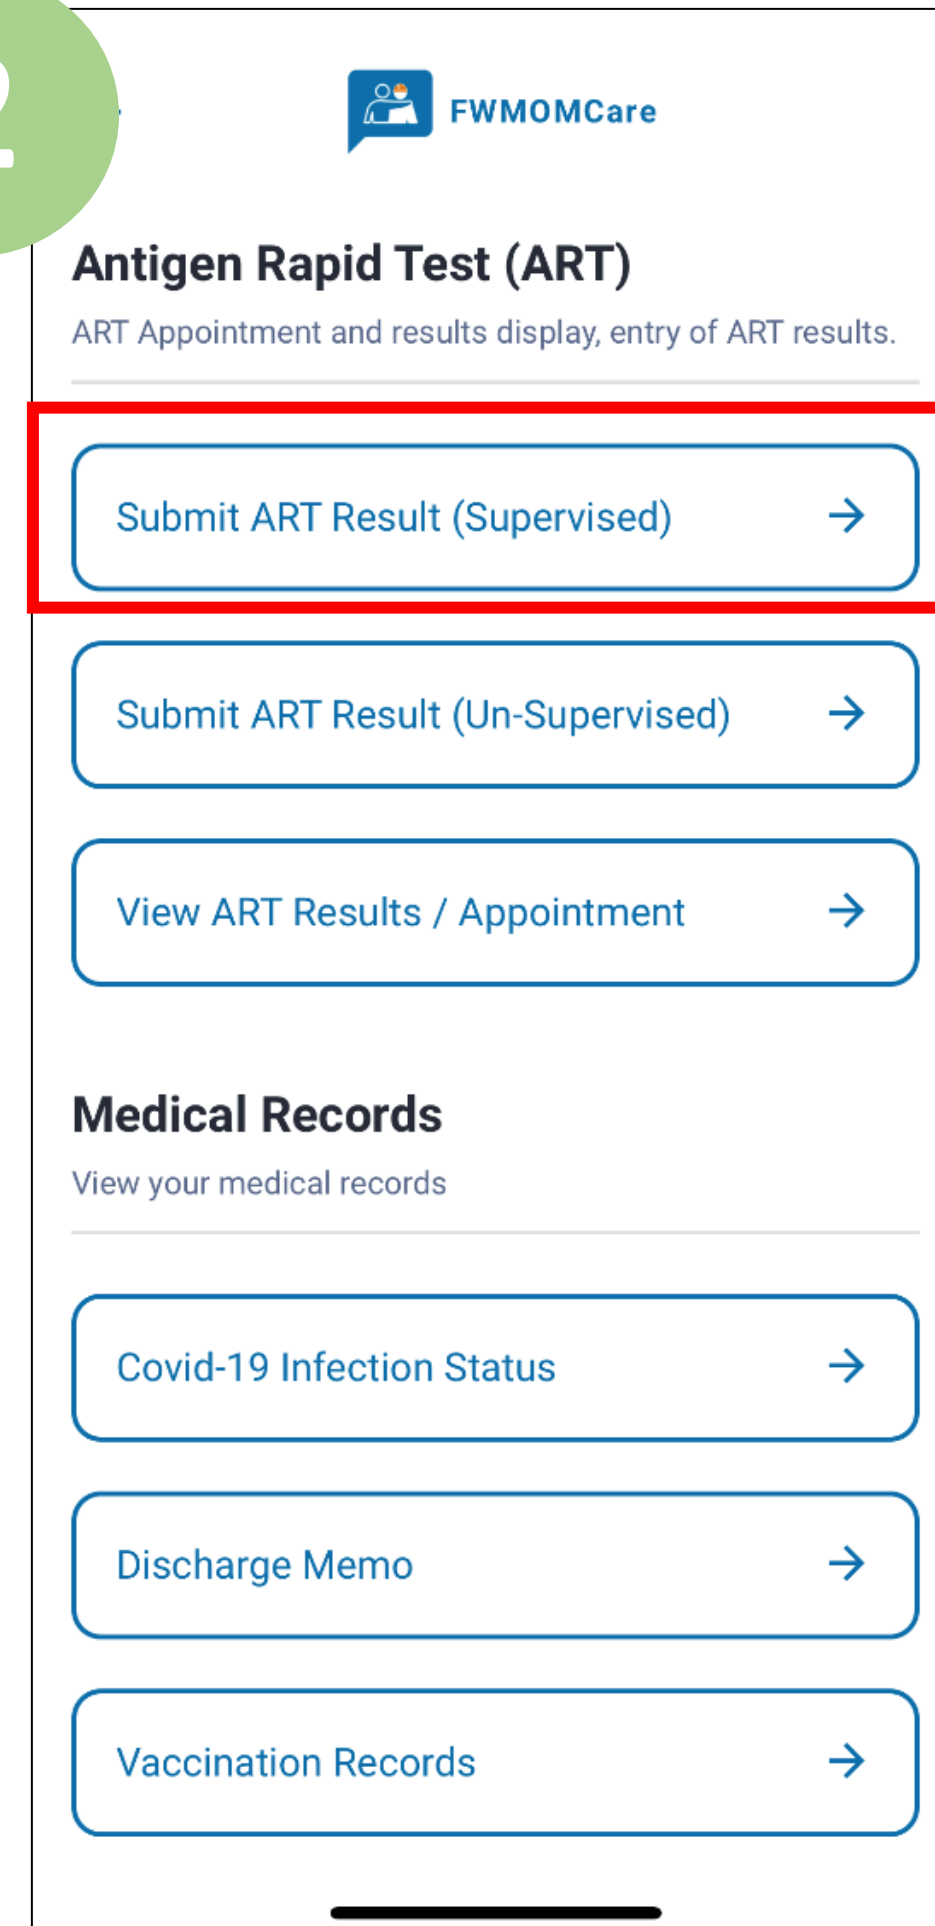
FWMOMCare

Antigen Rapid Test (ART)

ART Appointment and results display, entry of ART results.

Submit ART Result (Supervised) →

Submit ART Result (Un-Supervised) →

View ART Results / Appointment →

Medical Records

View your medical records

Covid-19 Infection Status →

Discharge Memo →

Vaccination Records →